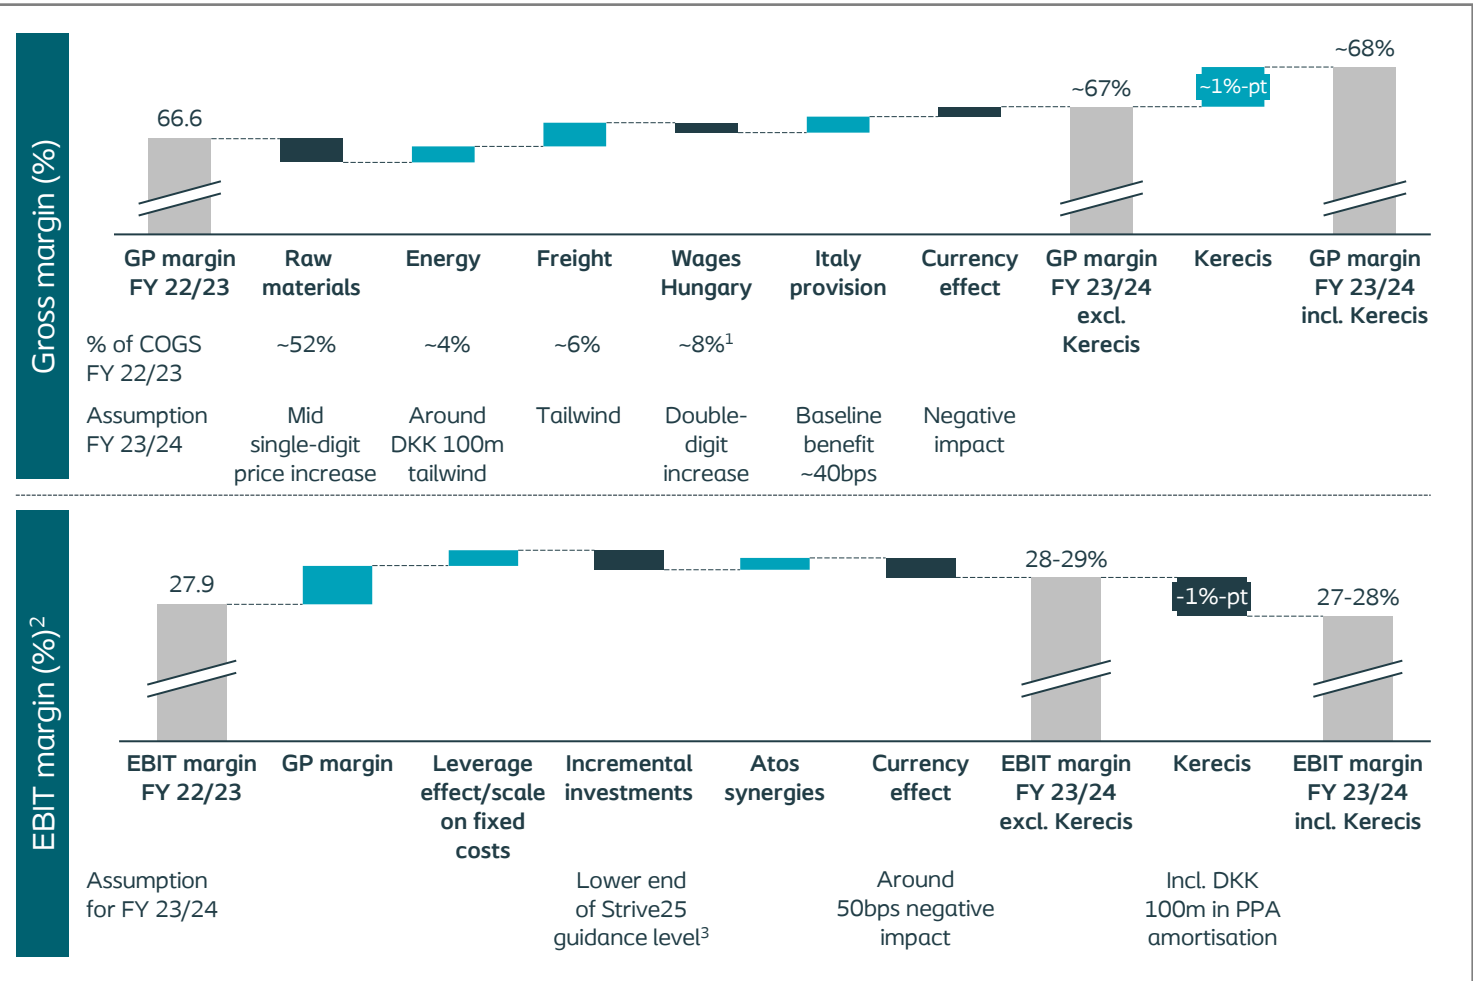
Gross margin (%)

66.6

~67%

~1%-pt

~68%

GP margin FY 22/23

Raw materials

Energy

Freight

Wages Hungary

Italy provision

Currency effect

GP margin FY 23/24 excl. Kerecis

Kerecis

GP margin FY 23/24 incl. Kerecis

% of COGS FY 22/23

~52%

~4%

~6%

~8%$^1$

Assumption FY 23/24

Mid single-digit price increase

Around DKK 100m tailwind

Tailwind

Double-digit increase

Baseline benefit ~40bps

Negative impact

EBIT margin (%)$^2$

27.9

28-29%

-1%-pt

27-28%

EBIT margin FY 22/23

GP margin

Leverage effect/scale on fixed costs

Incremental investments

Atos synergies

Currency effect

EBIT margin FY 23/24 excl. Kerecis

Kerecis

EBIT margin FY 23/24 incl. Kerecis

Assumption for FY 23/24

Lower end of Strive25 guidance level$^3$

Around 50bps negative impact

Incl. DKK 100m in PPA amortisation